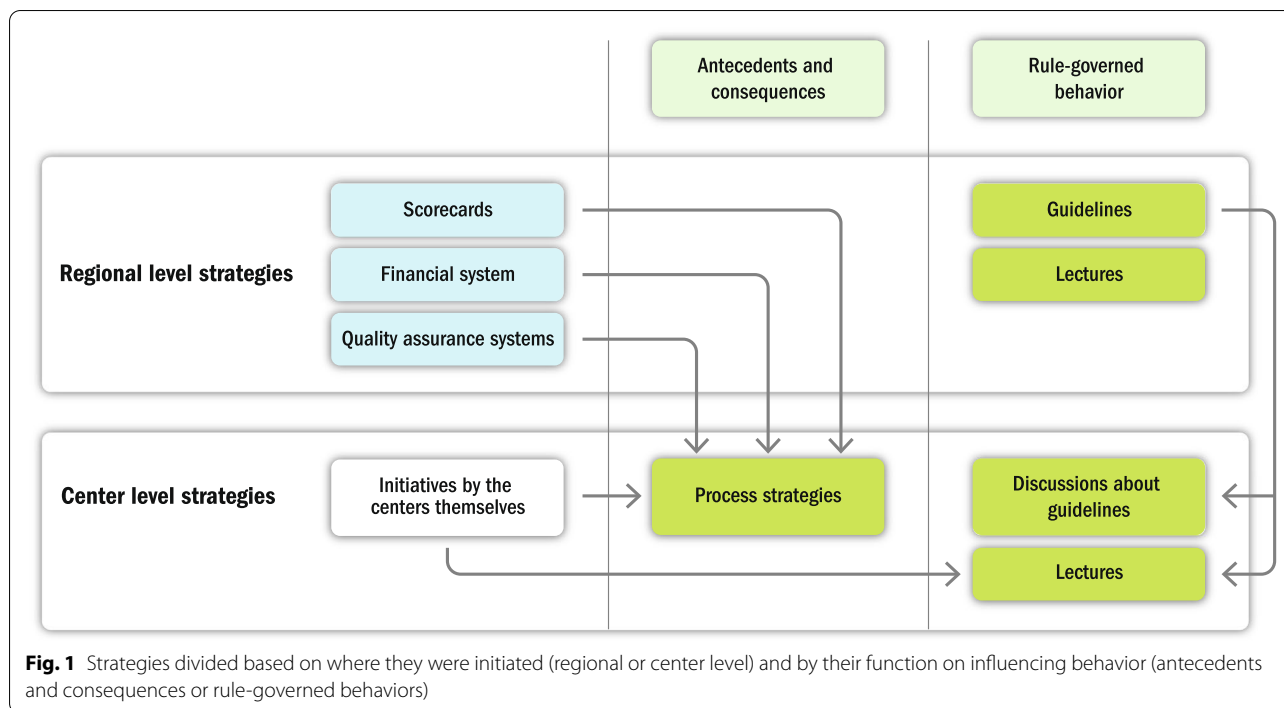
Antecedents and consequences

Rule-governed behavior

Regional level strategies

Scorecards

Financial system

Quality assurance systems

Guidelines

Lectures

Center level strategies

Initiatives by the centers themselves

Process strategies

Discussions about guidelines

Lectures

**Fig. 1** Strategies divided based on where they were initiated (regional or center level) and by their function on influencing behavior (antecedents and consequences or rule-governed behaviors)